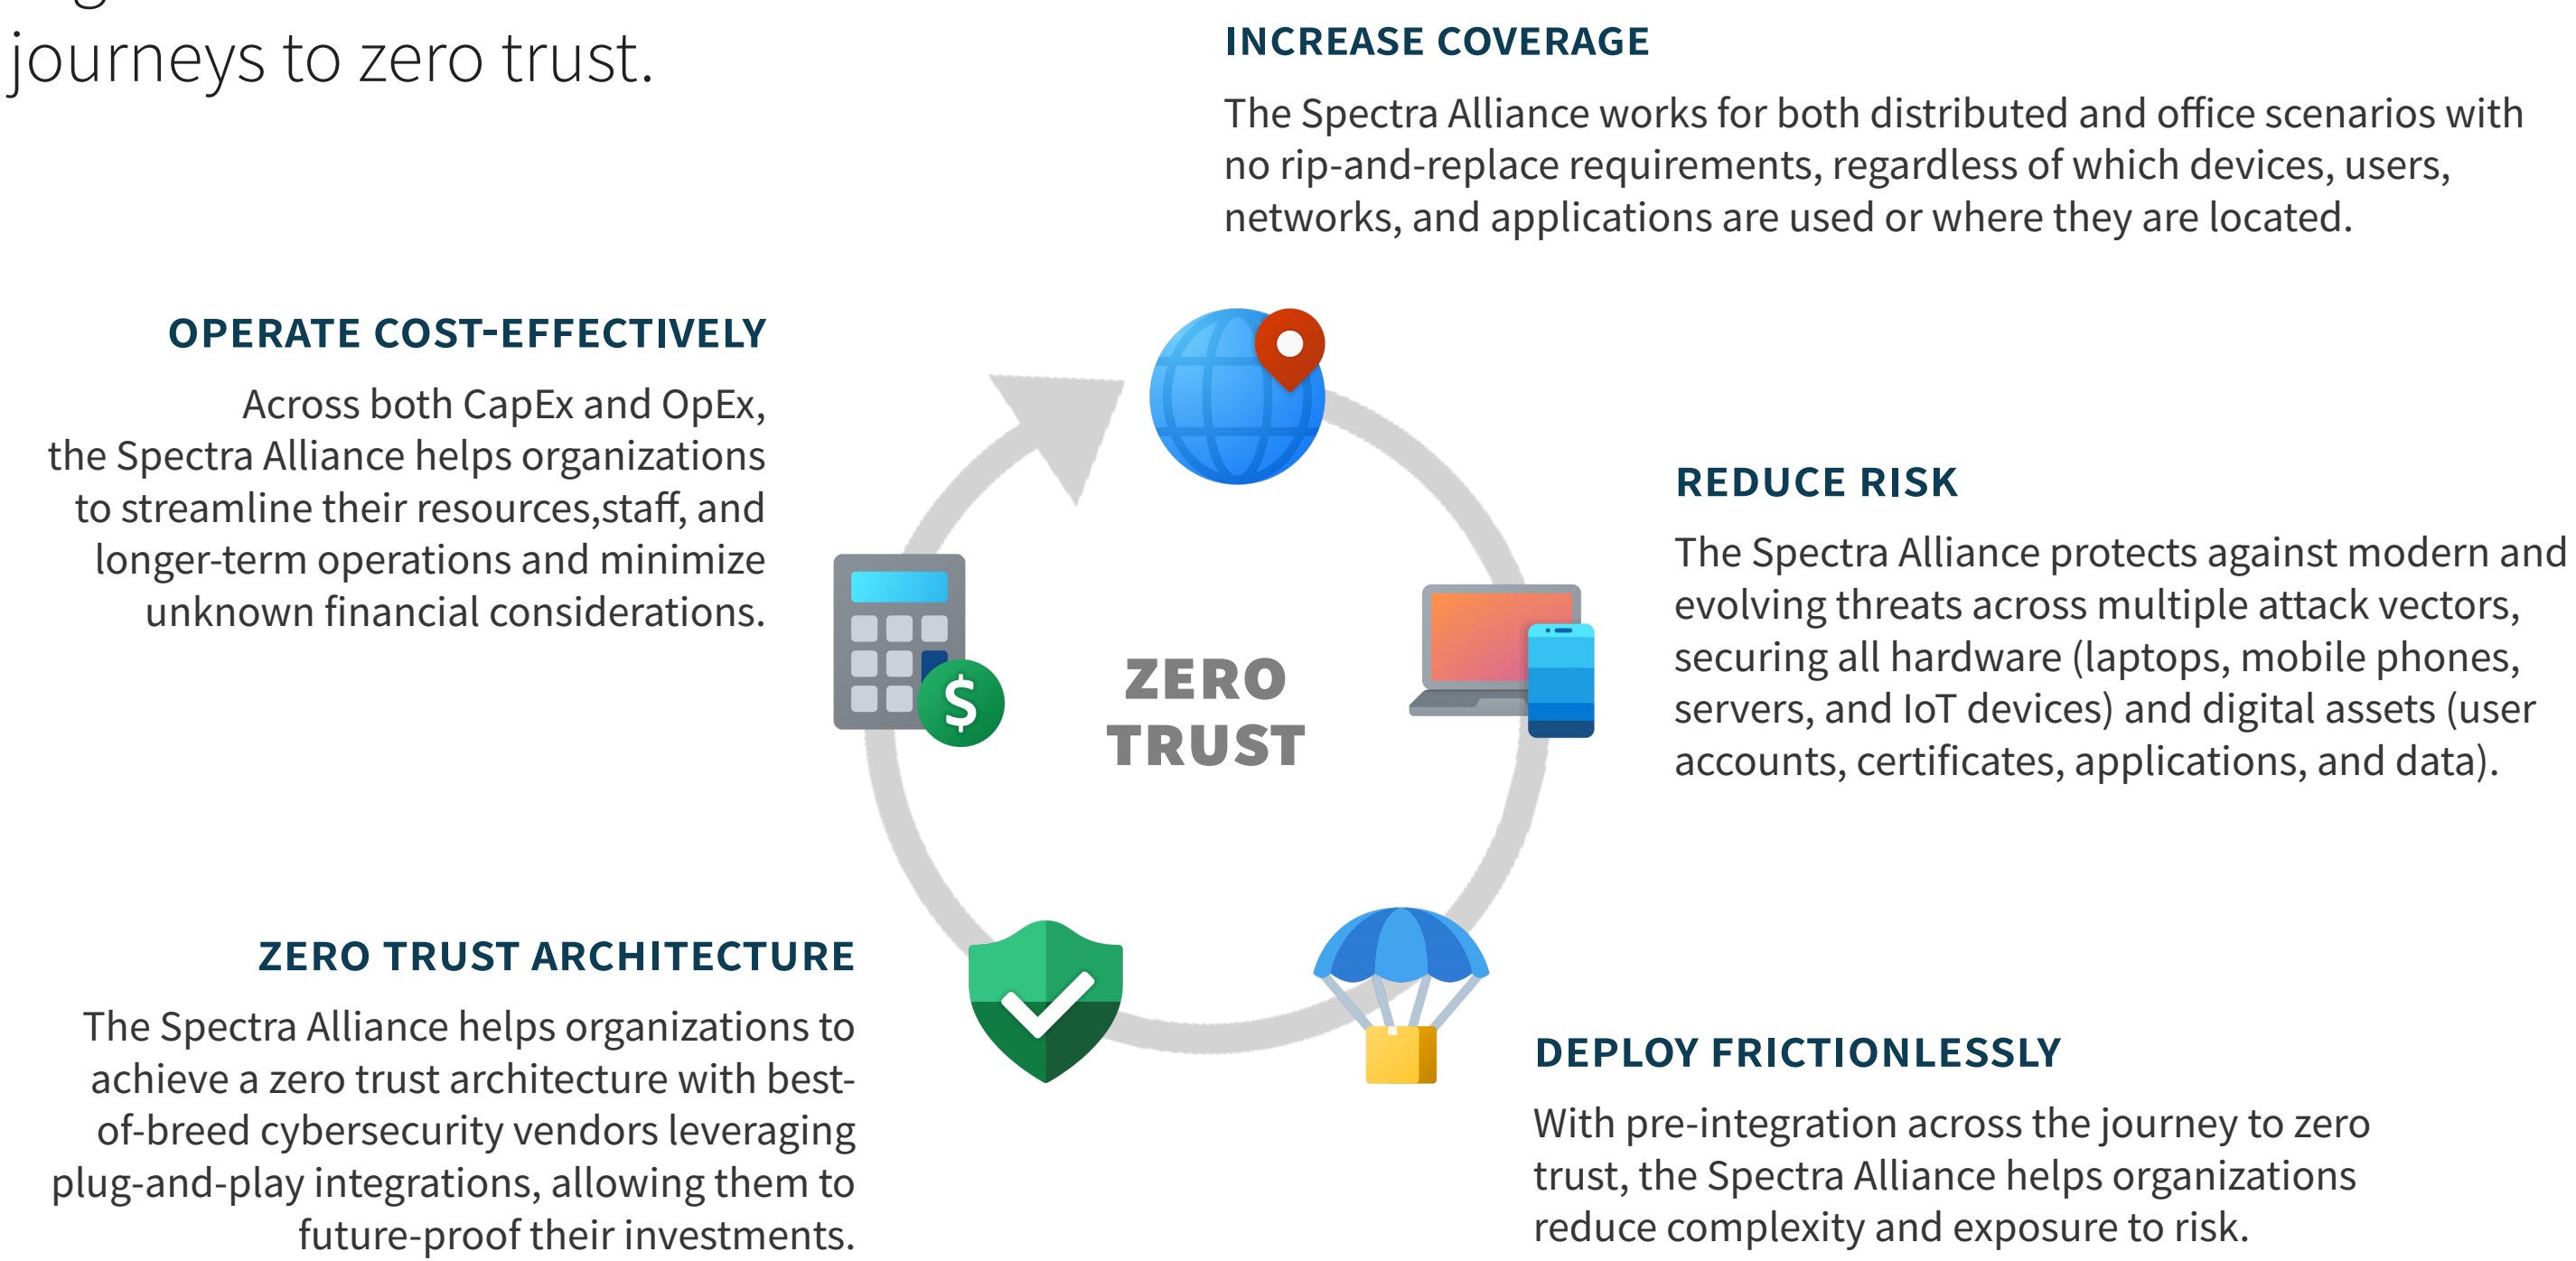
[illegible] journeys to zero trust.

INCREASE COVERAGE

The Spectra Alliance works for both distributed and office scenarios with no rip-and-replace requirements, regardless of which devices, users, networks, and applications are used or where they are located.

OPERATE COST-EFFECTIVELY

Across both CapEx and OpEx, the Spectra Alliance helps organizations to streamline their resources,staff, and longer-term operations and minimize unknown financial considerations.

ZERO TRUST

REDUCE RISK

The Spectra Alliance protects against modern and evolving threats across multiple attack vectors, securing all hardware (laptops, mobile phones, servers, and IoT devices) and digital assets (user accounts, certificates, applications, and data).

ZERO TRUST ARCHITECTURE

The Spectra Alliance helps organizations to achieve a zero trust architecture with best-of-breed cybersecurity vendors leveraging plug-and-play integrations, allowing them to future-proof their investments.

DEPLOY FRICTIONLESSLY

With pre-integration across the journey to zero trust, the Spectra Alliance helps organizations reduce complexity and exposure to risk.